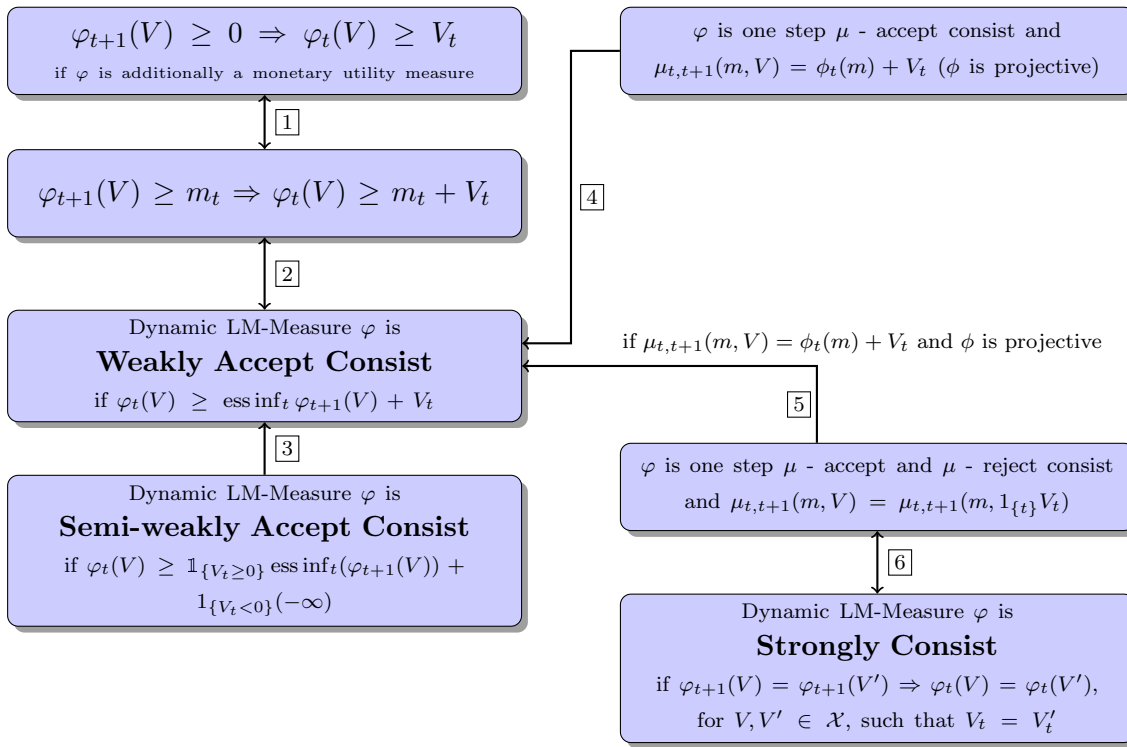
$\varphi_{t+1}(V) \geq 0 \Rightarrow \varphi_t(V) \geq V_t$

if $\varphi$ is additionally a monetary utility measure

1

$\varphi_{t+1}(V) \geq m_t \Rightarrow \varphi_t(V) \geq m_t + V_t$

2

Dynamic LM-Measure $\varphi$ is

**Weakly Accept Consist**

if $\varphi_t(V) \geq \operatorname{ess\,inf}_t \varphi_{t+1}(V) + V_t$

3

Dynamic LM-Measure $\varphi$ is

**Semi-weakly Accept Consist**

if $\varphi_t(V) \geq \mathbb{1}_{\{V_t \geq 0\}} \operatorname{ess\,inf}_t(\varphi_{t+1}(V)) + 1_{\{V_t<0\}}(-\infty)$

$\varphi$ is one step $\mu$ - accept consist and $\mu_{t,t+1}(m,V) = \phi_t(m) + V_t$ ($\phi$ is projective)

4

if $\mu_{t,t+1}(m,V) = \phi_t(m) + V_t$ and $\phi$ is projective

5

$\varphi$ is one step $\mu$ - accept and $\mu$ - reject consist and $\mu_{t,t+1}(m,V) = \mu_{t,t+1}(m, 1_{\{t\}}V_t)$

6

Dynamic LM-Measure $\varphi$ is

**Strongly Consist**

if $\varphi_{t+1}(V) = \varphi_{t+1}(V') \Rightarrow \varphi_t(V) = \varphi_t(V')$, for $V, V' \in \mathcal{X}$, such that $V_t = V_t'$